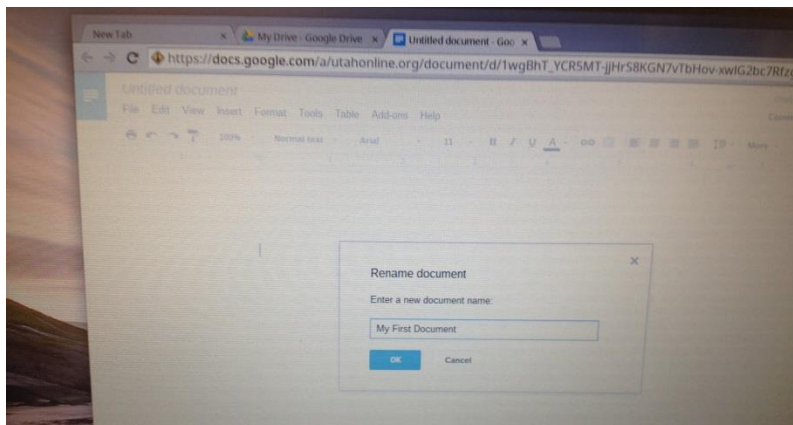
New Tab
My Drive - Google Drive
Untitled document - Goo
https://docs.google.com/a/utahonline.org/document/d/1wgBhT_YCR5MT-jjHrS8KGN7vTbHov-xwlG2bc7Rfz
Untitled document
File Edit View Insert Format Tools Table Add-ons Help
100% Normal text Arial 11 B I U A More

Rename document
Enter a new document name:
My First Document
OK Cancel